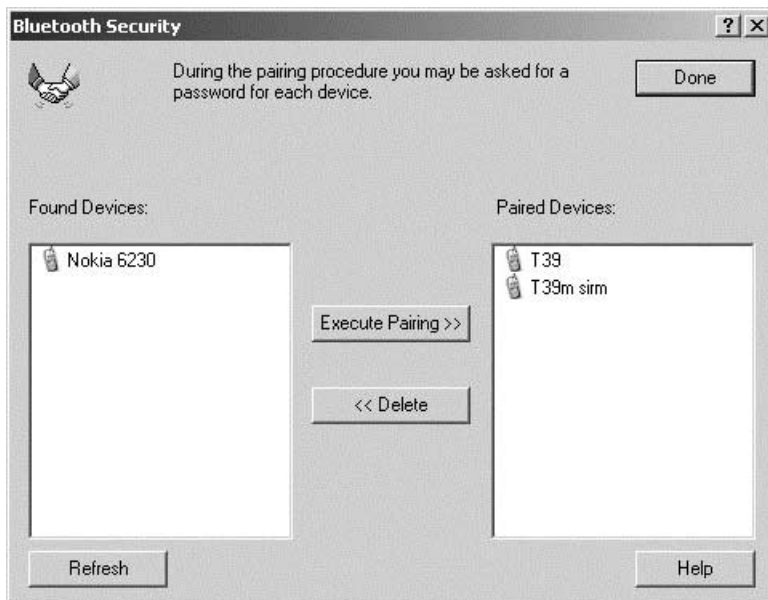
Bluetooth Security

?

X

During the pairing procedure you may be asked for a password for each device.

Done

Found Devices:

Nokia 6230

Execute Pairing >>

<< Delete

Paired Devices:

T39

T39m sirm

Refresh

Help